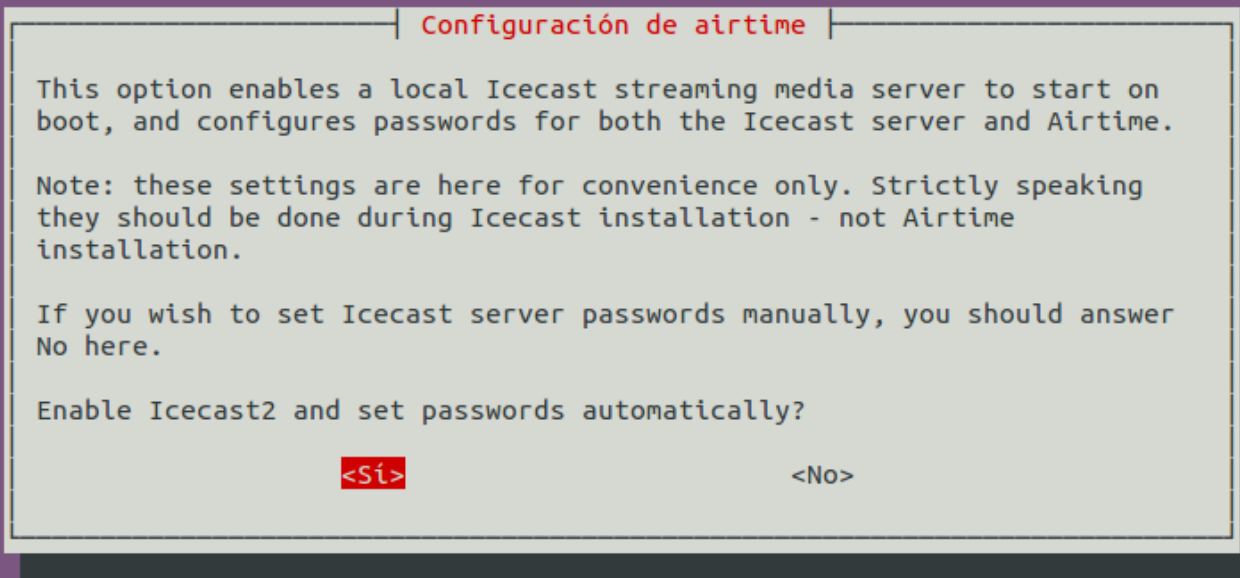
Configuración de airtime

This option enables a local Icecast streaming media server to start on boot, and configures passwords for both the Icecast server and Airtime.

Note: these settings are here for convenience only. Strictly speaking they should be done during Icecast installation - not Airtime installation.

If you wish to set Icecast server passwords manually, you should answer No here.

Enable Icecast2 and set passwords automatically?

<Sí>

<No>